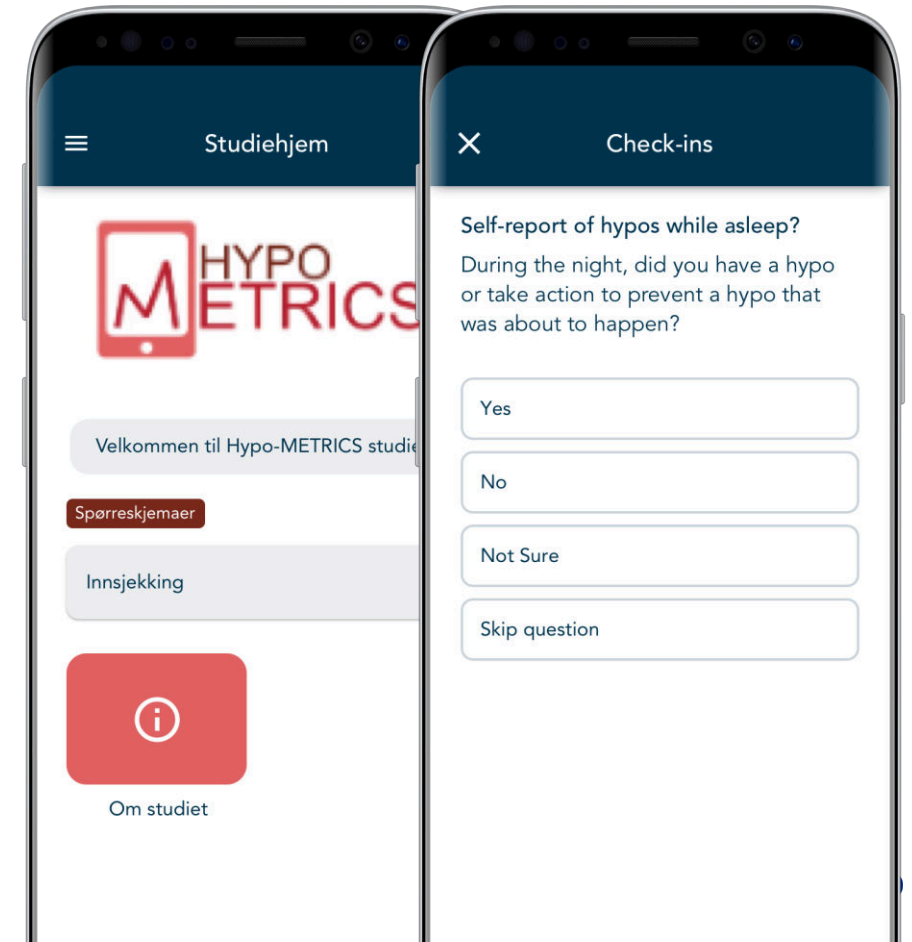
Studiehjem

HYPO METRICS

Velkommen til Hypo-METRICS studie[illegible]

Spørreskjemaer

Innsjekking

Om studiet

Check-ins

Self-report of hypos while asleep?

During the night, did you have a hypo or take action to prevent a hypo that was about to happen?

Yes

No

Not Sure

Skip question